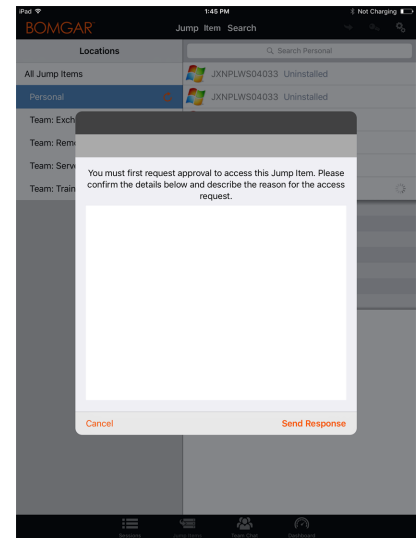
iPad
1:45 PM
Not Charging
BOMGAR
Jump Item Search
Locations
Search Personal
All Jump Items
Personal
Team: Exch
Team: Rem
Team: Serv
Team: Train
JXNPLWS04033 Uninstalled
JXNPLWS04033 Uninstalled

You must first request approval to access this Jump Item. Please confirm the details below and describe the reason for the access request.

Cancel
Send Response

Sessions
Jump Items
Team Chat
Dashboard